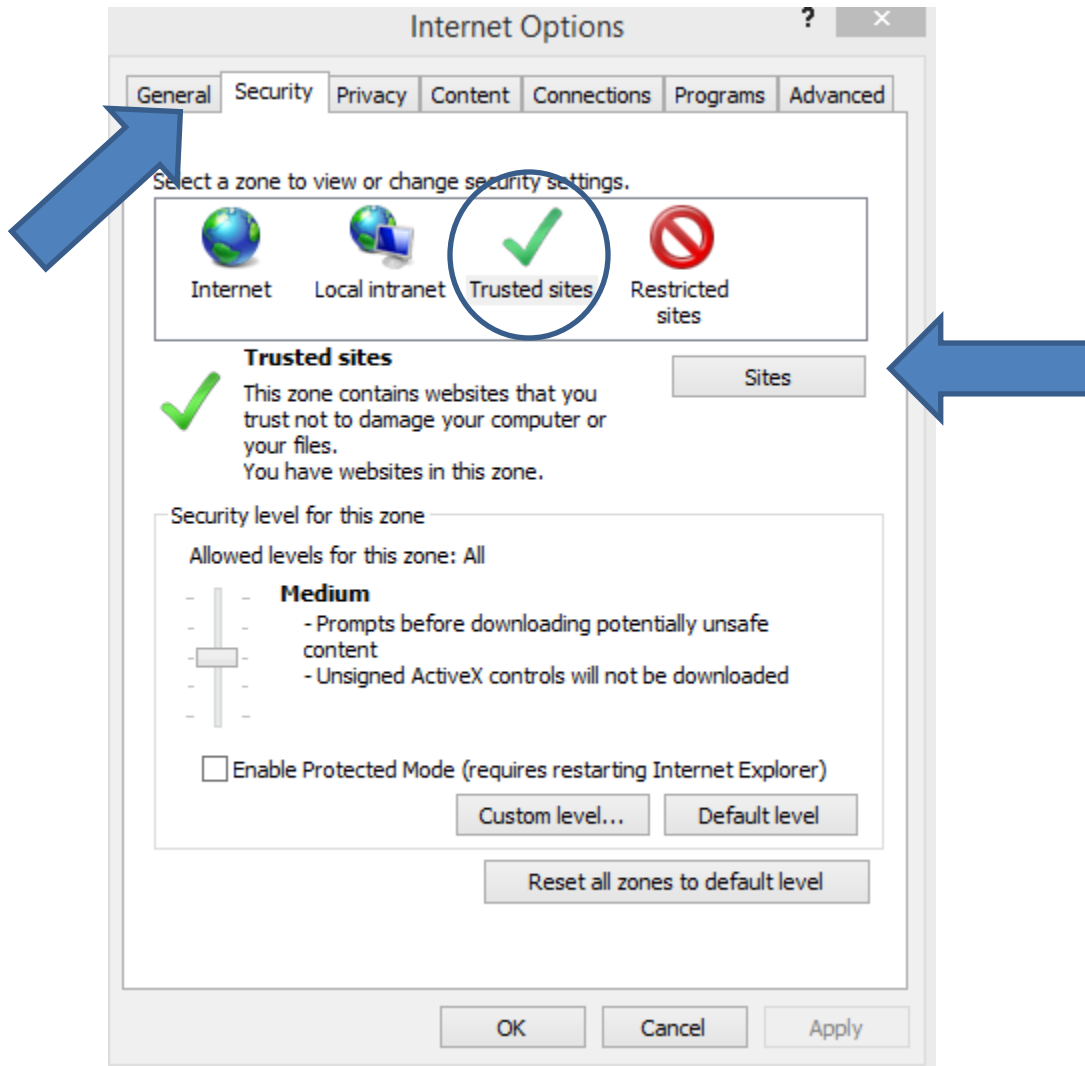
Internet Options

?

General Security Privacy Content Connections Programs Advanced

Select a zone to view or change security settings.

Internet Local intranet Trusted sites Restricted sites

Trusted sites

This zone contains websites that you trust not to damage your computer or your files.
You have websites in this zone.

Sites

Security level for this zone

Allowed levels for this zone: All

Medium
- Prompts before downloading potentially unsafe content
- Unsigned ActiveX controls will not be downloaded

Enable Protected Mode (requires restarting Internet Explorer)

Custom level... Default level

Reset all zones to default level

OK Cancel Apply